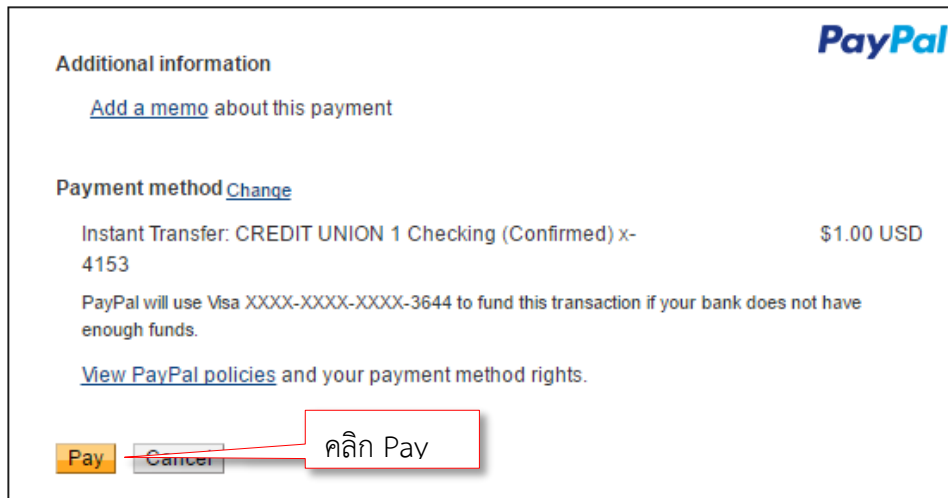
PayPal

Additional information

Add a memo about this payment

Payment method Change

Instant Transfer: CREDIT UNION 1 Checking (Confirmed) x-4153 $1.00 USD

PayPal will use Visa XXXX-XXXX-XXXX-3644 to fund this transaction if your bank does not have enough funds.

View PayPal policies and your payment method rights.

Pay Cancel

คลิก Pay